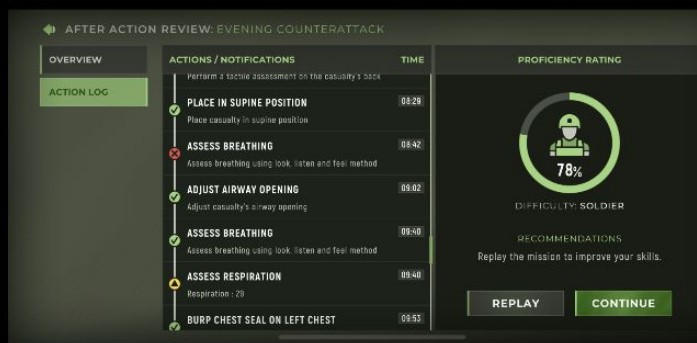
AFTER ACTION REVIEW: EVENING COUNTERATTACK

OVERVIEW

ACTION LOG

ACTIONS / NOTIFICATIONS

TIME

Perform a tactile assessment on the casualty's back

PLACE IN SUPINE POSITION
Place casualty in supine position
08:29

ASSESS BREATHING
Assess breathing using look, listen and feel method
08:42

ADJUST AIRWAY OPENING
Adjust casualty's airway opening
09:02

ASSESS BREATHING
Assess breathing using look, listen and feel method
09:40

ASSESS RESPIRATION
Respiration : 29
09:40

BURP CHEST SEAL ON LEFT CHEST
09:53

PROFICIENCY RATING

78%

DIFFICULTY: SOLDIER

RECOMMENDATIONS

Replay the mission to improve your skills.

REPLAY

CONTINUE